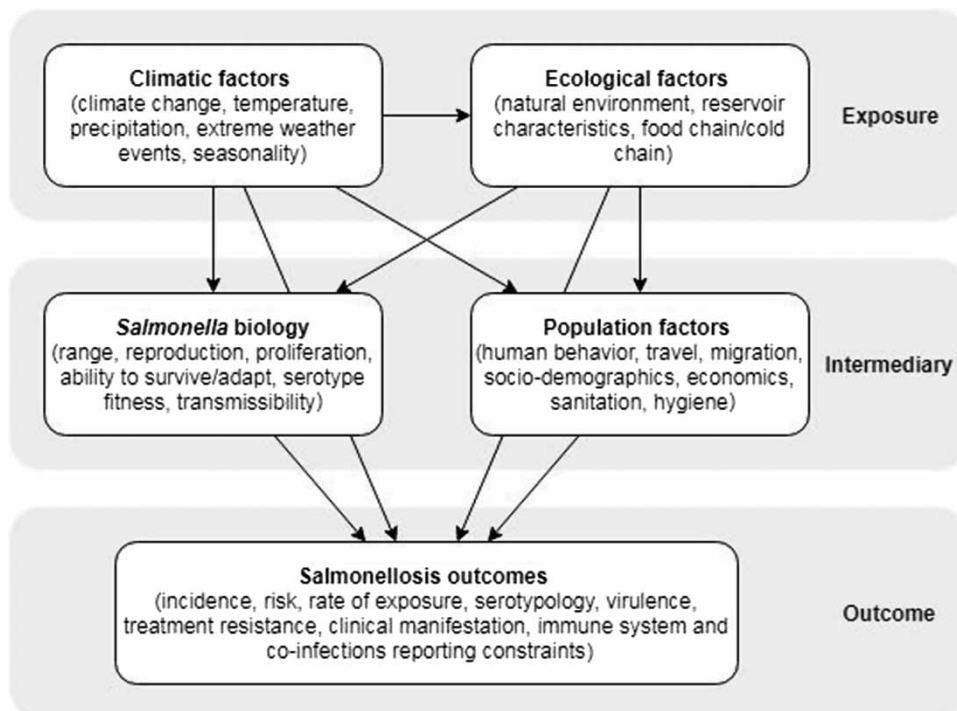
Climatic factors
(climate change, temperature, precipitation, extreme weather events, seasonality)

Ecological factors
(natural environment, reservoir characteristics, food chain/cold chain)

Exposure

Salmonella biology
(range, reproduction, proliferation, ability to survive/adapt, serotype fitness, transmissibility)

Population factors
(human behavior, travel, migration, socio-demographics, economics, sanitation, hygiene)

Intermediary

Salmonellosis outcomes
(incidence, risk, rate of exposure, serotypology, virulence, treatment resistance, clinical manifestation, immune system and co-infections reporting constraints)

Outcome